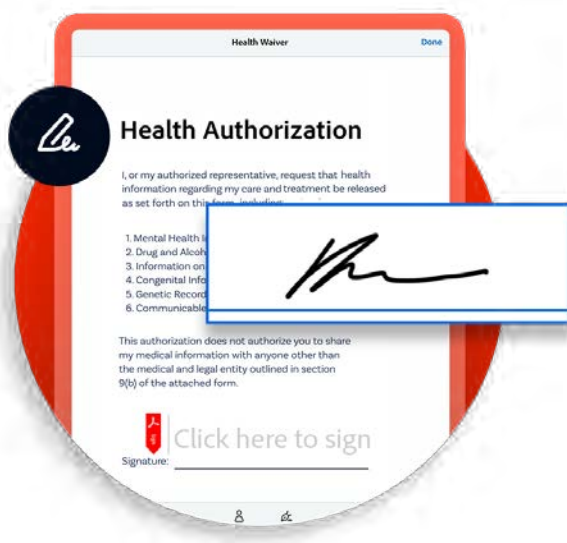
Health Waiver

Done

Health Authorization

I, or my authorized representative, request that health information regarding my care and treatment be released as set forth on this form, including:

1. Mental Health I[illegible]
2. Drug and Alcoh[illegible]
3. Information on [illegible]
4. Congenital Info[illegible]
5. Genetic Record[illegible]
6. Communicable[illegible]

This authorization does not authorize you to share my medical information with anyone other than the medical and legal entity outlined in section 9(b) of the attached form.

Click here to sign

Signature: